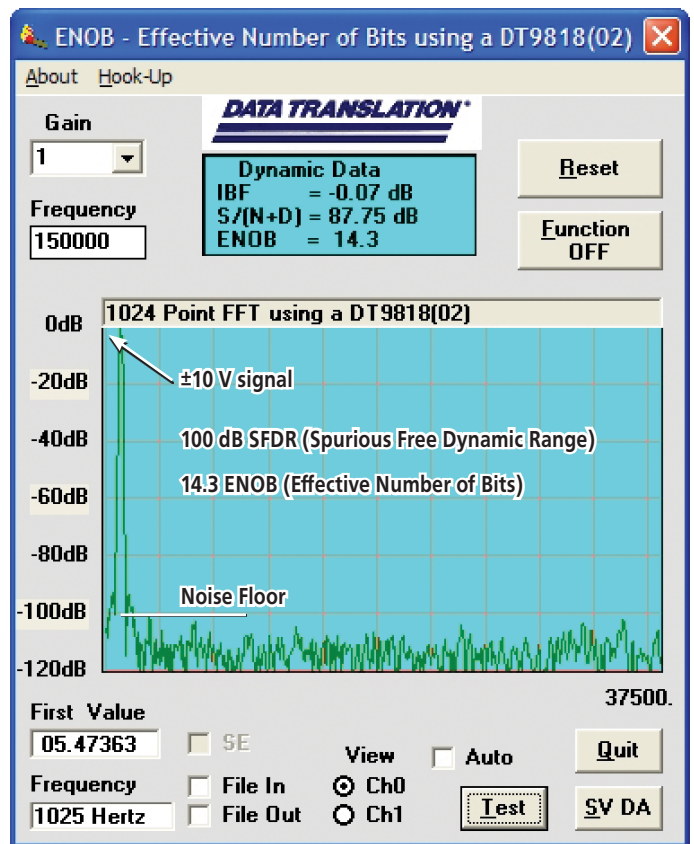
ENOB - Effective Number of Bits using a DT9818(02)

About Hook-Up

Gain
1

Frequency
150000

DATA TRANSLATION

Dynamic Data
IBF = -0.07 dB
S/(N+D) = 87.75 dB
ENOB = 14.3

Reset

Function OFF

1024 Point FFT using a DT9818(02)

0dB
-20dB
-40dB
-60dB
-80dB
-100dB
-120dB

±10 V signal

100 dB SFDR (Spurious Free Dynamic Range)

14.3 ENOB (Effective Number of Bits)

Noise Floor

37500.

First Value
05.47363

SE

View

Auto

Quit

Frequency
1025 Hertz

File In
File Out

Ch0
Ch1

Test

SV DA